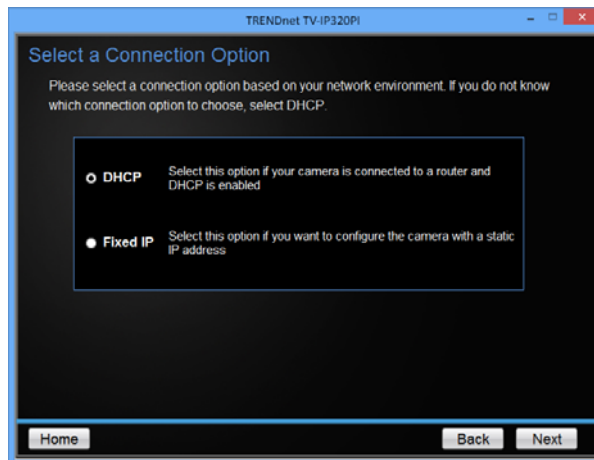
TRENDnet TV-IP320PI

Select a Connection Option

Please select a connection option based on your network environment. If you do not know which connection option to choose, select DHCP.

DHCP Select this option if your camera is connected to a router and DHCP is enabled

Fixed IP Select this option if you want to configure the camera with a static IP address

Home

Back

Next